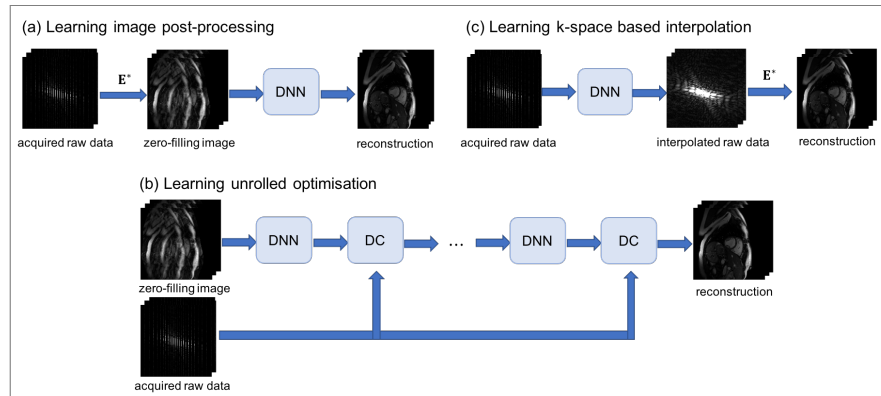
(a) Learning image post-processing

$\mathbf{E}^*$

DNN

acquired raw data

zero-filling image

reconstruction

(c) Learning k-space based interpolation

DNN

$\mathbf{E}^*$

acquired raw data

interpolated raw data

reconstruction

(b) Learning unrolled optimisation

DNN

DC

...

DNN

DC

zero-filling image

reconstruction

acquired raw data